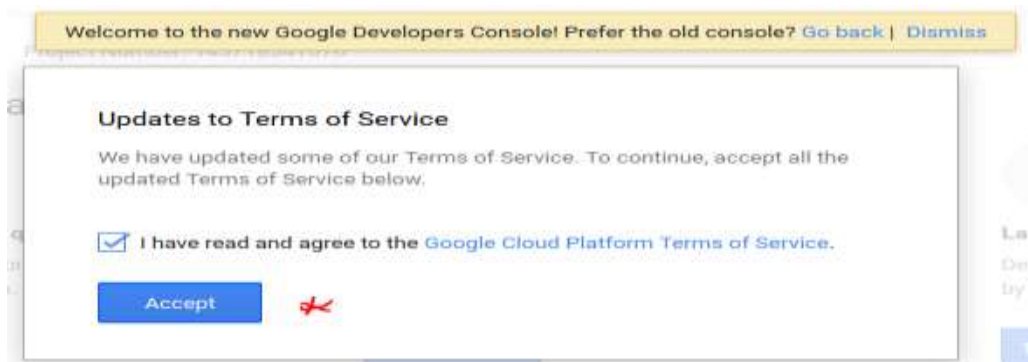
Welcome to the new Google Developers Console! Prefer the old console? Go back | Dismiss

Updates to Terms of Service

We have updated some of our Terms of Service. To continue, accept all the updated Terms of Service below.

I have read and agree to the Google Cloud Platform Terms of Service.

Accept